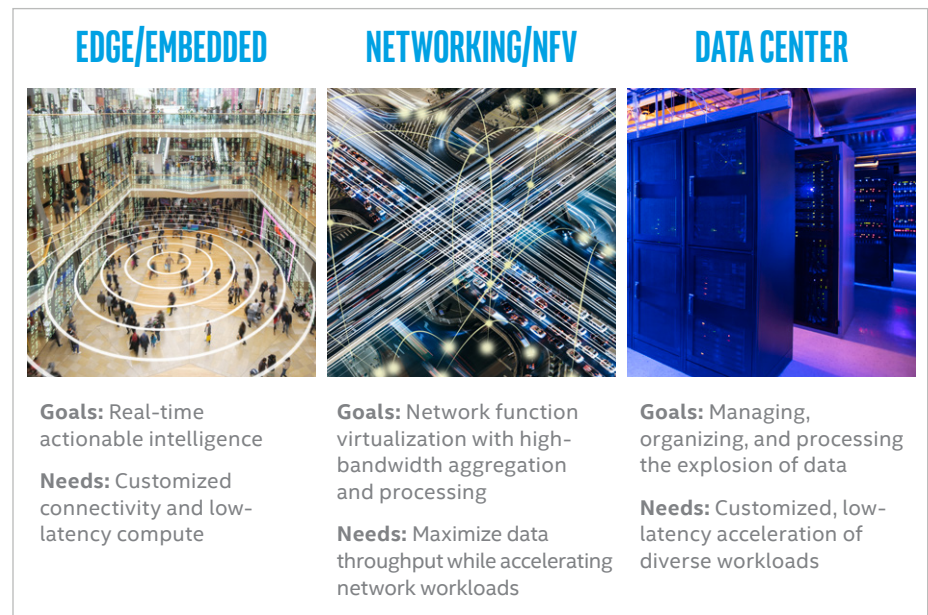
EDGE/EMBEDDED

Goals: Real-time actionable intelligence

Needs: Customized connectivity and low-latency compute

NETWORKING/NFV

Goals: Network function virtualization with high-bandwidth aggregation and processing

Needs: Maximize data throughput while accelerating network workloads

DATA CENTER

Goals: Managing, organizing, and processing the explosion of data

Needs: Customized, low-latency acceleration of diverse workloads